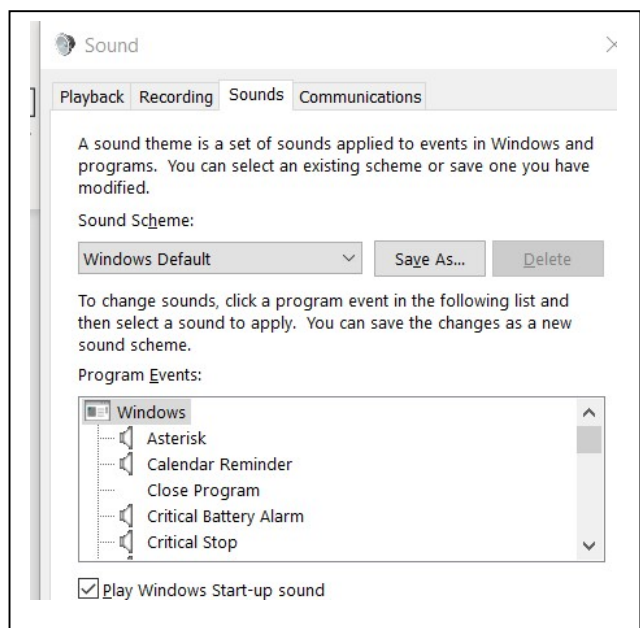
Sound

Playback Recording Sounds Communications

A sound theme is a set of sounds applied to events in Windows and programs. You can select an existing scheme or save one you have modified.

Sound Scheme:

Windows Default

Save As...

Delete

To change sounds, click a program event in the following list and then select a sound to apply. You can save the changes as a new sound scheme.

Program Events:

Windows
Asterisk
Calendar Reminder
Close Program
Critical Battery Alarm
Critical Stop

Play Windows Start-up sound